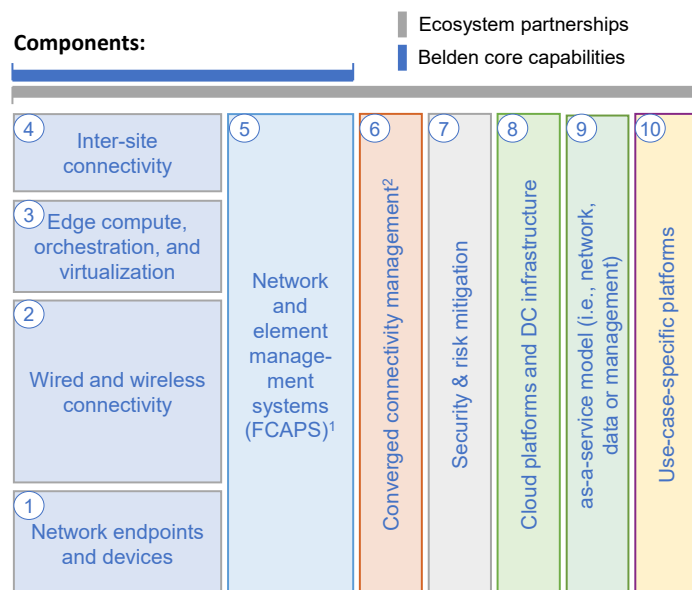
Ecosystem partnerships
Belden core capabilities

Components:

4 Inter-site connectivity

3 Edge compute, orchestration, and virtualization

2 Wired and wireless connectivity

1 Network endpoints and devices

5 Network and element management systems (FCAPS)$^1$

6 Converged connectivity management$^2$

7 Security & risk mitigation

8 Cloud platforms and DC infrastructure

9 as-a-service model (i.e., network, data or management)

10 Use-case-specific platforms